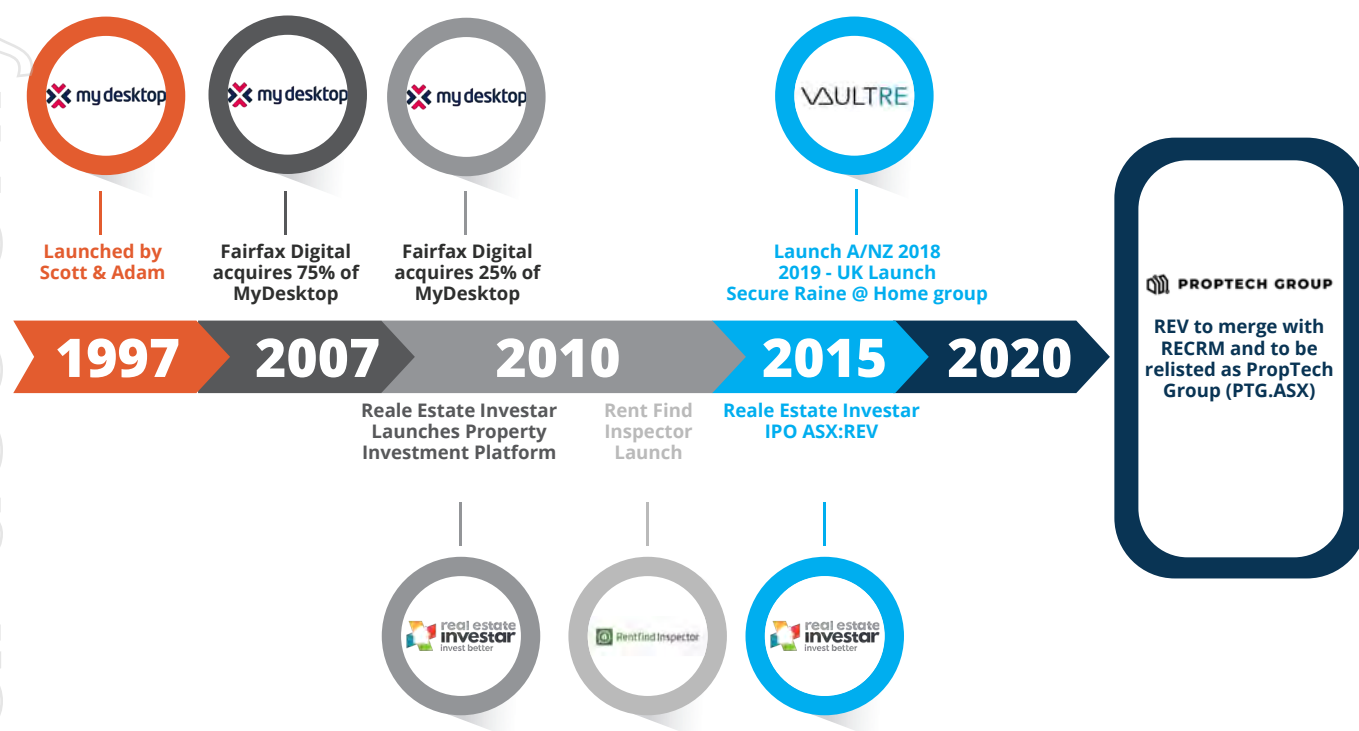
mydesktop

mydesktop

mydesktop

VAULTRE

Launched by Scott & Adam

Fairfax Digital acquires 75% of MyDesktop

Fairfax Digital acquires 25% of MyDesktop

Launch A/NZ 2018
2019 - UK Launch
Secure Raine @ Home group

PROPTECH GROUP

REV to merge with RECRM and to be relisted as PropTech Group (PTG.ASX)

1997

2007

2010

2015

2020

Reale Estate Investar Launches Property Investment Platform

Rent Find Inspector Launch

Reale Estate Investar IPO ASX:REV

real estate investar invest better

Rentfind Inspector

real estate investar invest better